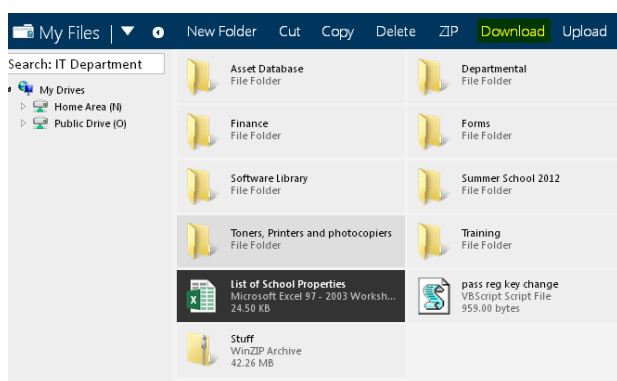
My Files | New Folder Cut Copy Delete ZIP Download Upload

Search: IT Department

My Drives
Home Area (N)
Public Drive (O)

Asset Database
File Folder

Departmental
File Folder

Finance
File Folder

Forms
File Folder

Software Library
File Folder

Summer School 2012
File Folder

Toners, Printers and photocopiers
File Folder

Training
File Folder

List of School Properties
Microsoft Excel 97 - 2003 Worksh...
24.50 KB

pass reg key change
VBScript Script File
959.00 bytes

Stuff
WinZIP Archive
42.26 MB